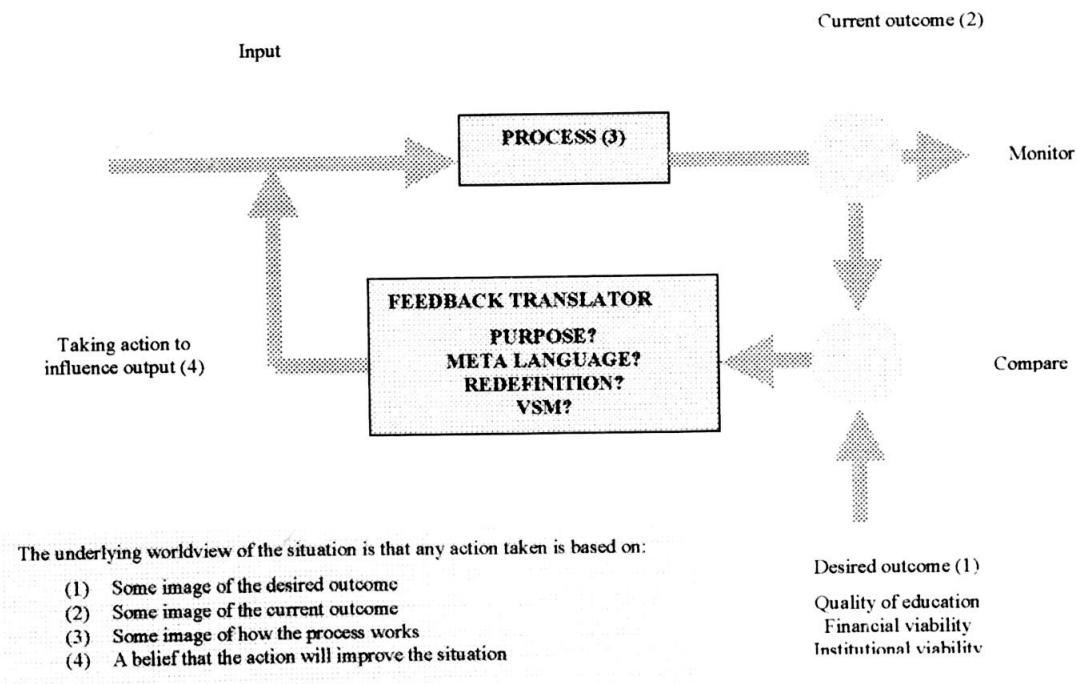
Current outcome (2)

Input

PROCESS (3)

Monitor

FEEDBACK TRANSLATOR
PURPOSE?
META LANGUAGE?
REDEFINITION?
VSM?

Taking action to influence output (4)

Compare

The underlying worldview of the situation is that any action taken is based on:

(1) Some image of the desired outcome
(2) Some image of the current outcome
(3) Some image of how the process works
(4) A belief that the action will improve the situation

Desired outcome (1)

Quality of education
Financial viability
Institutional viability